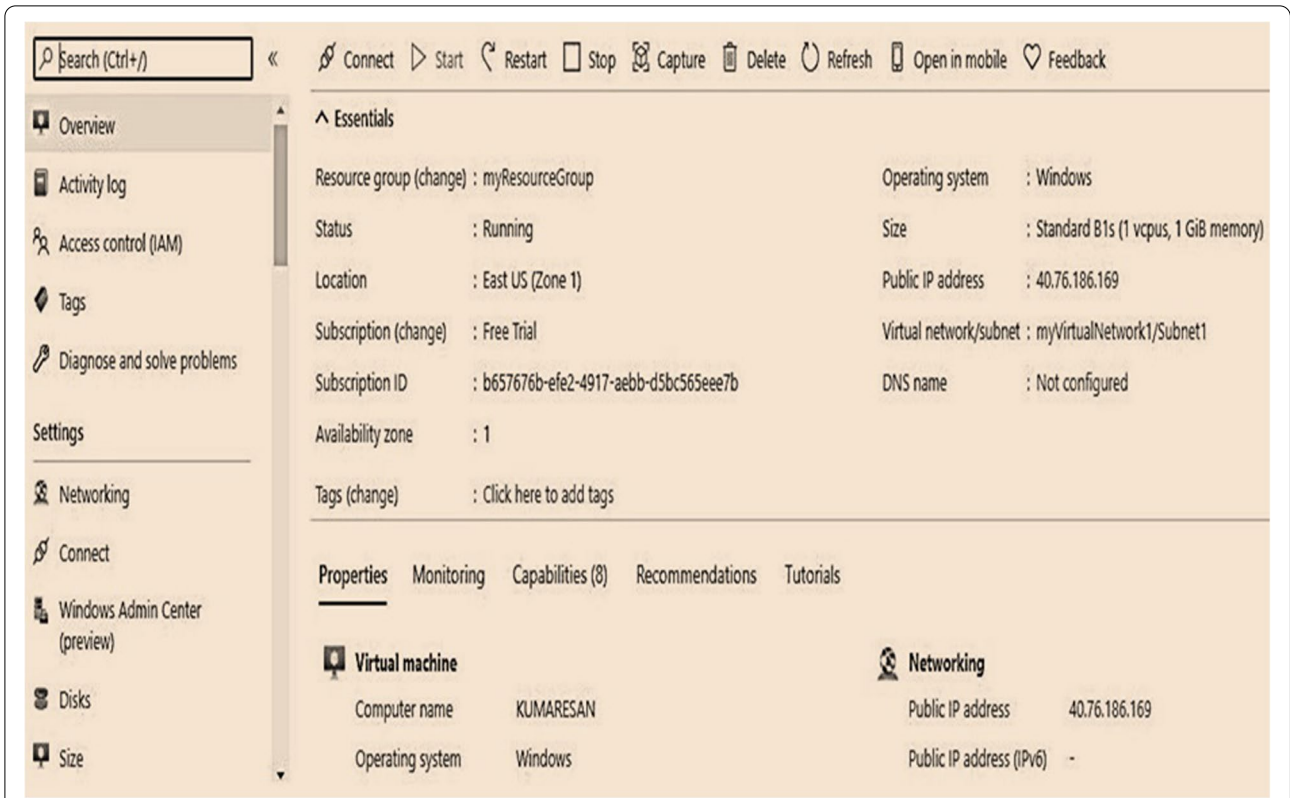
Search (Ctrl+/)
«
Overview
Activity log
Access control (IAM)
Tags
Diagnose and solve problems
Settings
Networking
Connect
Windows Admin Center (preview)
Disks
Size

Connect Start Restart Stop Capture Delete Refresh Open in mobile Feedback

^ Essentials

Resource group (change) : myResourceGroup
Status : Running
Location : East US (Zone 1)
Subscription (change) : Free Trial
Subscription ID : b657676b-efe2-4917-aebb-d5bc565eee7b
Availability zone : 1
Tags (change) : Click here to add tags

Operating system : Windows
Size : Standard B1s (1 vcpus, 1 GiB memory)
Public IP address : 40.76.186.169
Virtual network/subnet : myVirtualNetwork1/Subnet1
DNS name : Not configured

Properties Monitoring Capabilities (8) Recommendations Tutorials

Virtual machine
Computer name KUMARESAN
Operating system Windows

Networking
Public IP address 40.76.186.169
Public IP address (IPv6) -